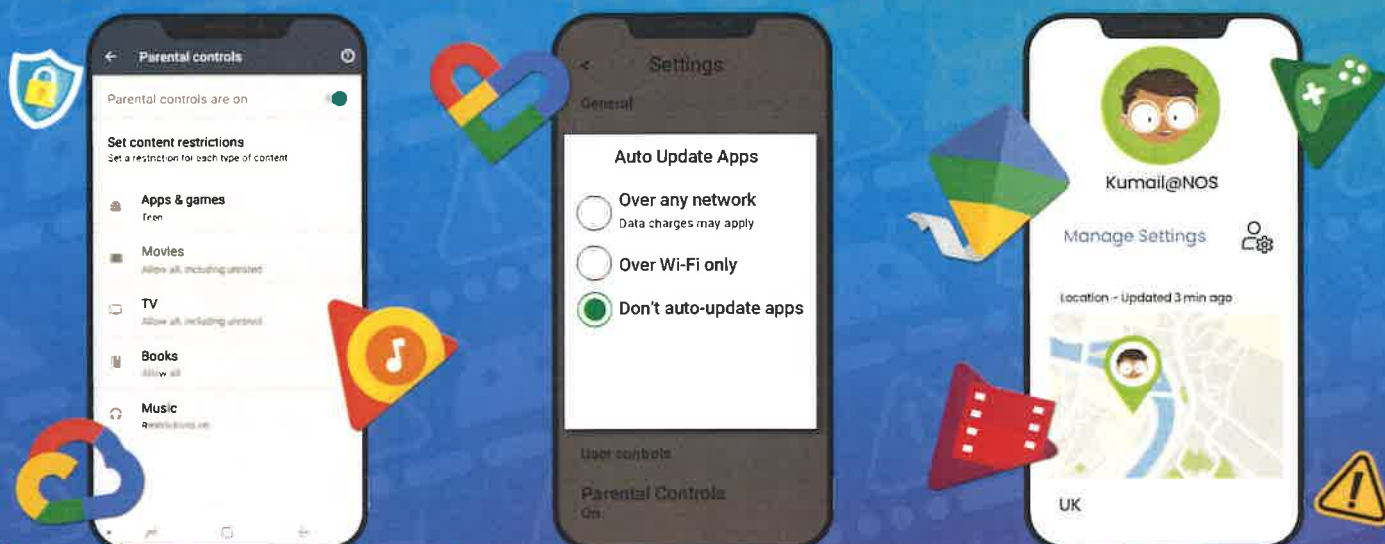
Parental controls

Parental controls are on

Set content restrictions
Set a restriction for each type of content

Apps & games
Teen

Movies
Allow all, including unrated

TV
Allow all, including unrated

Books
Allow all

Music
Restrictions on

Settings

General

Auto Update Apps

Over any network
Data charges may apply

Over Wi-Fi only

Don't auto-update apps

User controls

Parental Controls
On

Kumail@NOS

Manage Settings

Location - Updated 3 min ago

UK